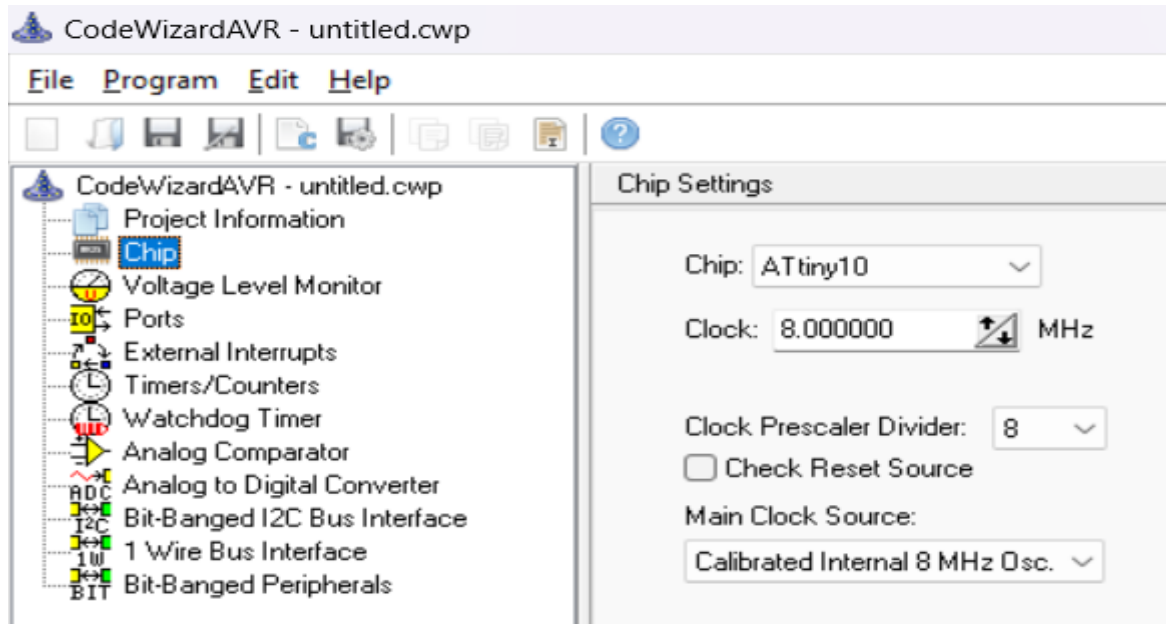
CodeWizardAVR - untitled.cwp

File Program Edit Help

CodeWizardAVR - untitled.cwp
Project Information
Chip
Voltage Level Monitor
IO Ports
External Interrupts
Timers/Counters
Watchdog Timer
Analog Comparator
ADC Analog to Digital Converter
I2C Bit-Banged I2C Bus Interface
1W 1 Wire Bus Interface
BIT Bit-Banged Peripherals

Chip Settings

Chip: ATtiny10

Clock: 8.000000 MHz

Clock Prescaler Divider: 8

Check Reset Source

Main Clock Source:

Calibrated Internal 8 MHz Osc.